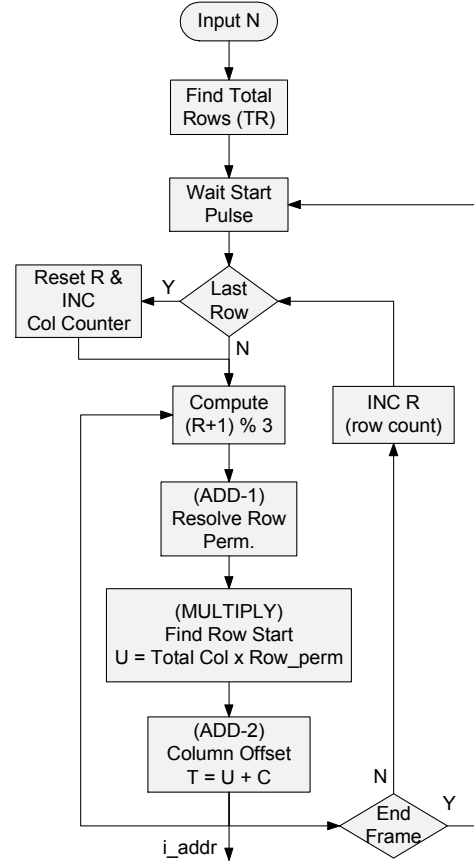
Input N

Find Total Rows (TR)

Wait Start Pulse

Reset R & INC Col Counter

Y

Last Row

N

Compute (R+1) % 3

INC R (row count)

(ADD-1) Resolve Row Perm.

(MULTIPLY) Find Row Start U = Total Col x Row_perm

(ADD-2) Column Offset T = U + C

N

Y

End Frame

i_addr